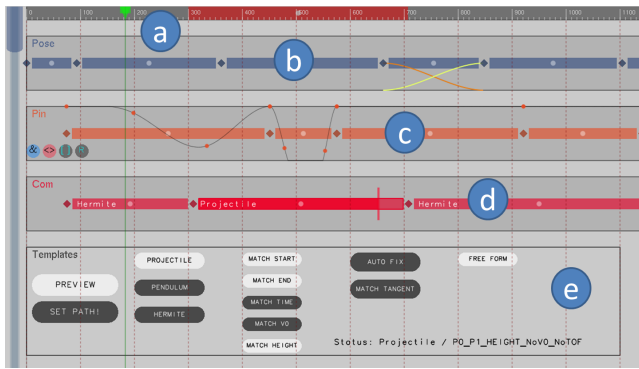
0 100 200 300 400 500 600 700 800 900 1000 1100

a

Pose

b

Pin

c

& <> 

Com

Hermite

Projectile

Hermite

d

Templates

PREVIEW

SET PATH!

PROJECTILE

PENDULUM

HERMITE

MATCH START

MATCH END

MATCH TIME

MATCH V0

MATCH HEIGHT

AUTO FIX

MATCH TANGENT

FREE FORM

e

Status: Projectile / P0_P1_HEIGHT_NoV0_NoTOF